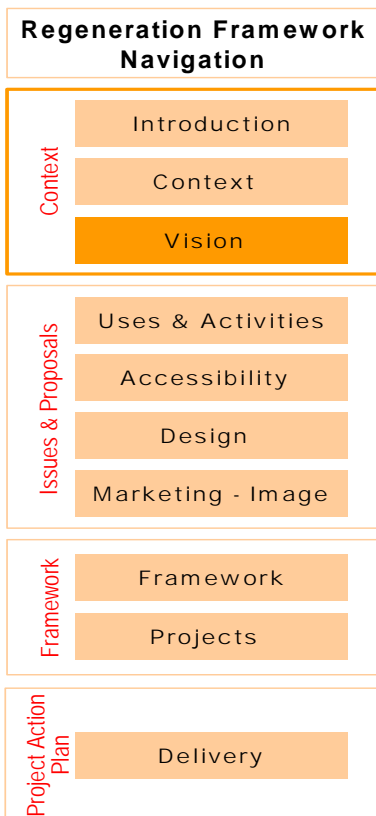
Regeneration Framework Navigation

Context

Introduction

Context

Vision

Issues & Proposals

Uses & Activities

Accessibility

Design

Marketing - Image

Framework

Framework

Projects

Project Action Plan

Delivery